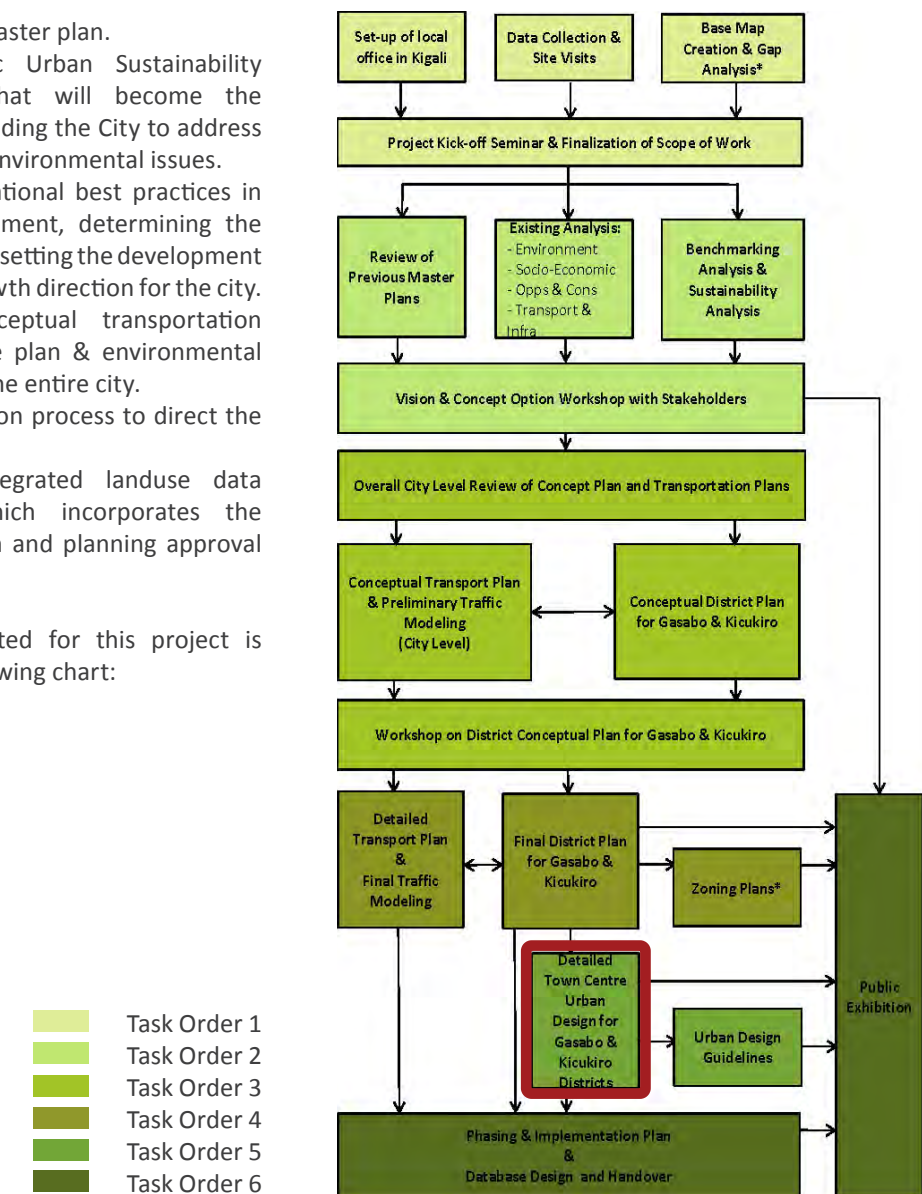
aster plan.

c Urban Sustainability hat will become the ding the City to address nvironmental issues.

ational best practices in ment, determining the setting the development wth direction for the city.

ceptual transportation e plan & environmental he entire city.

on process to direct the

egrated landuse data hich incorporates the n and planning approval

ted for this project is wing chart:

Set-up of local office in Kigali

Data Collection & Site Visits

Base Map Creation & Gap Analysis*

Project Kick-off Seminar & Finalization of Scope of Work

Review of Previous Master Plans

Existing Analysis:
- Environment
- Socio-Economic
- Opps & Cons
- Transport & Infra

Benchmarking Analysis & Sustainability Analysis

Vision & Concept Option Workshop with Stakeholders

Overall City Level Review of Concept Plan and Transportation Plans

Conceptual Transport Plan & Preliminary Traffic Modeling (City Level)

Conceptual District Plan for Gasabo & Kicukiro

Workshop on District Conceptual Plan for Gasabo & Kicukiro

Detailed Transport Plan & Final Traffic Modeling

Final District Plan for Gasabo & Kicukiro

Zoning Plans*

Detailed Town Centre Urban Design for Gasabo & Kicukiro Districts

Urban Design Guidelines

Public Exhibition

Phasing & Implementation Plan & Database Design and Handover

Task Order 1
Task Order 2
Task Order 3
Task Order 4
Task Order 5
Task Order 6